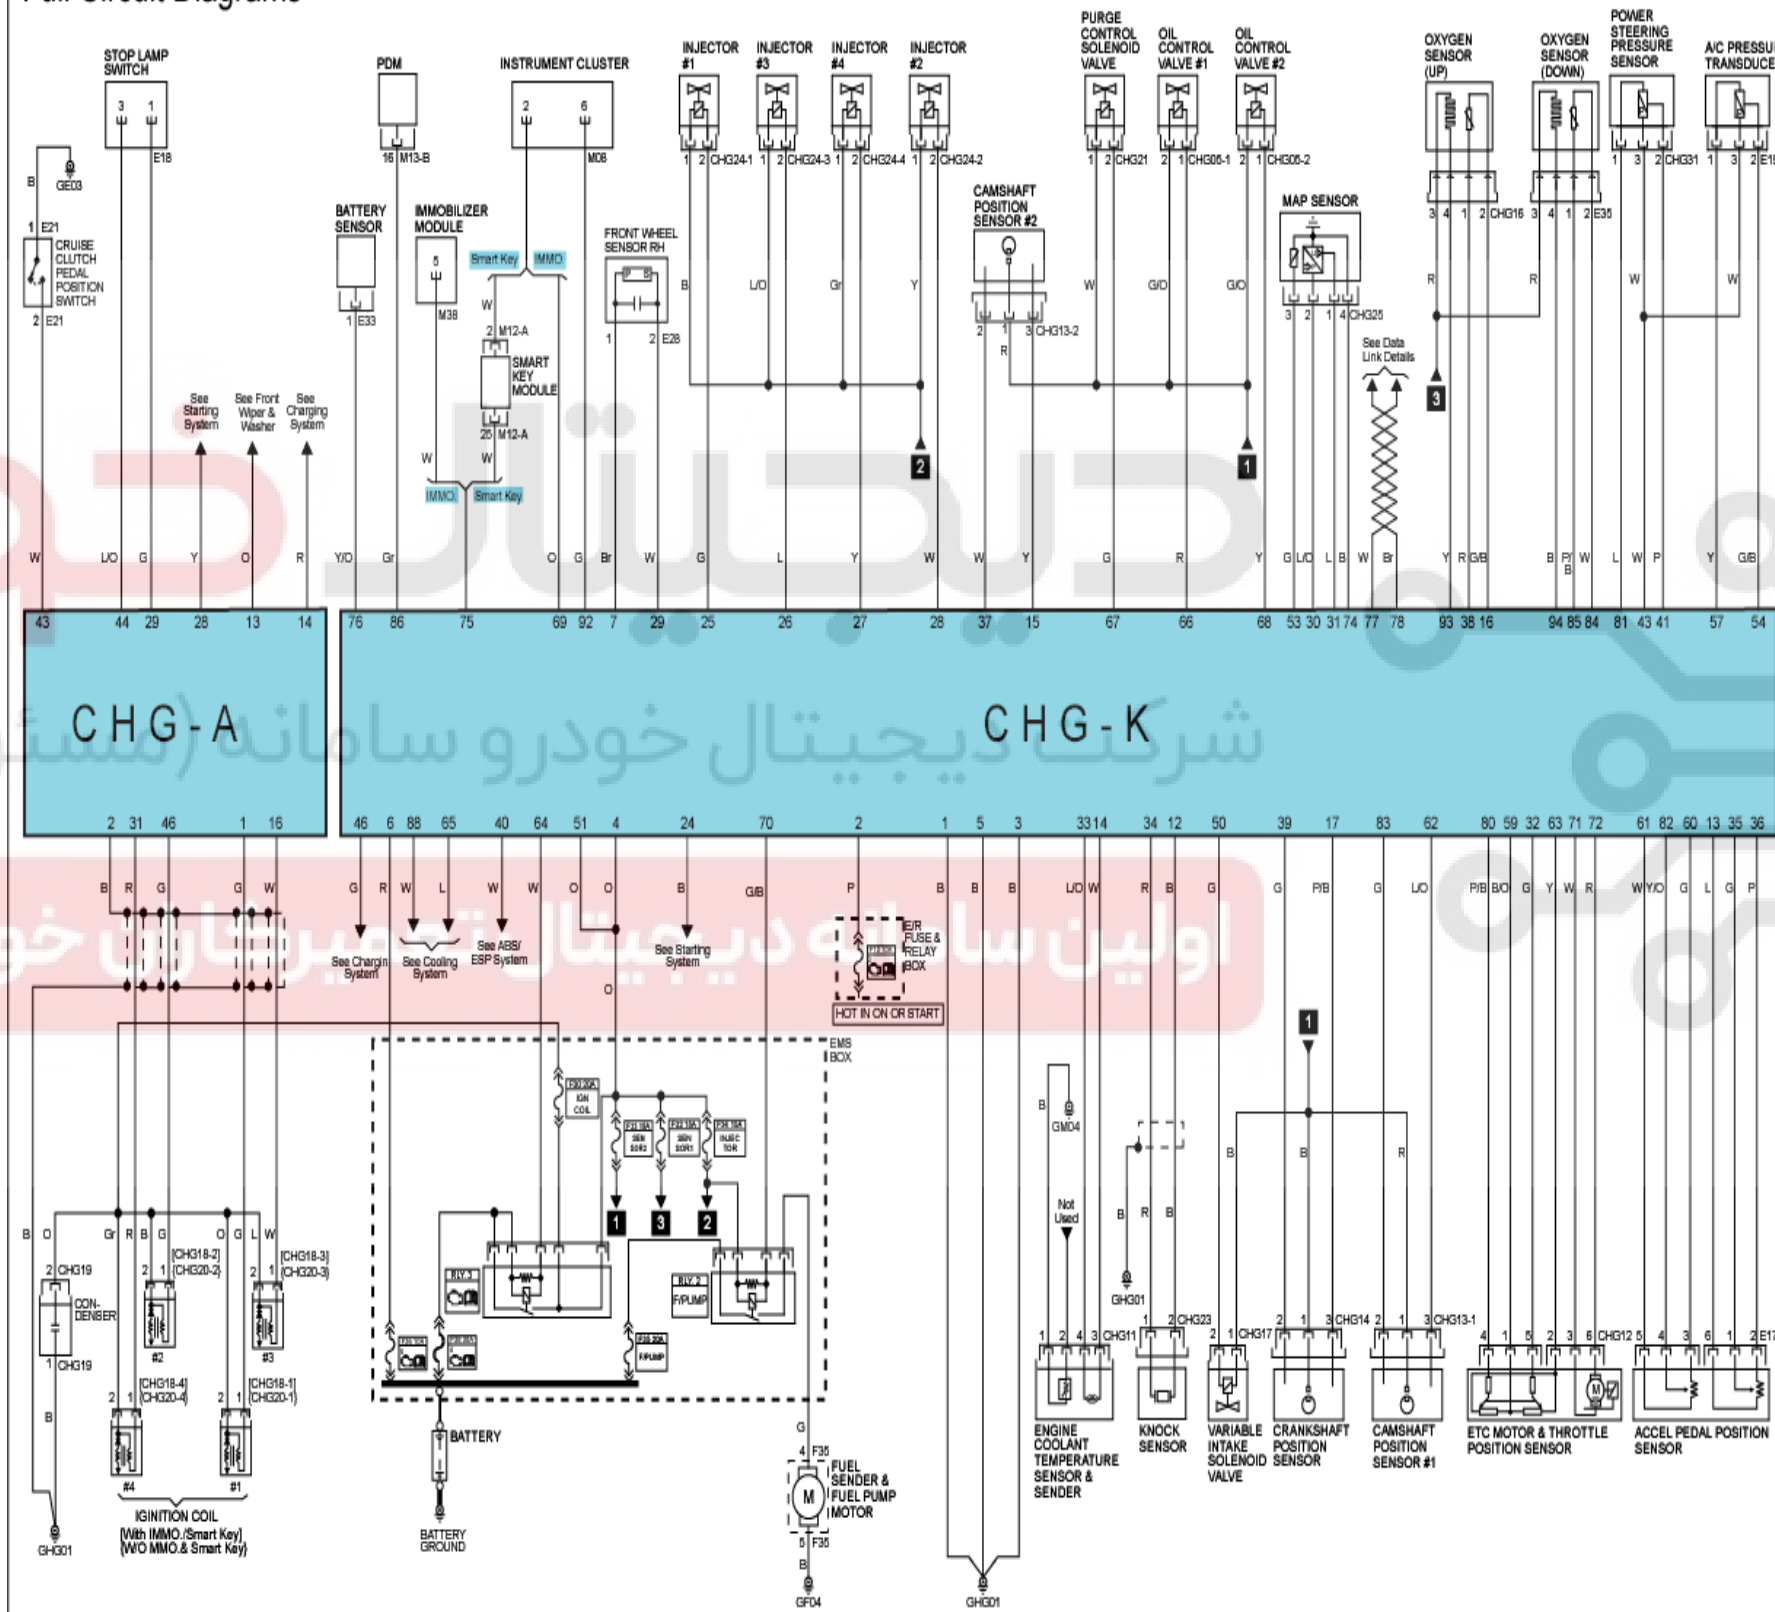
Full Circuit Diagrams

STOP LAMP SWITCH
3 1
E18

PDM
16 M13-B

INSTRUMENT CLUSTER
2 6
M08

INJECTOR #1
1 2 CHG24-1

INJECTOR #3
1 2 CHG24-3

INJECTOR #4
1 2 CHG24-4

INJECTOR #2
1 2 CHG24-2

PURGE CONTROL SOLENOID VALVE
1 2 CHG21

OIL CONTROL VALVE #1
2 1 CHG05-1

OIL CONTROL VALVE #2
2 1 CHG05-2

OXYGEN SENSOR (UP)
3 4 1 2 CHG16

OXYGEN SENSOR (DOWN)
3 4 1 2 E35

POWER STEERING PRESSURE SENSOR
1 3 2 CHG31

A/C PRESSURE TRANSDUCER
1 3 2 E1

B
GE03
1 E21
CRUISE CLUTCH PEDAL POSITION SWITCH
2 E21

BATTERY SENSOR
1 E33

IMMOBILIZER MODULE
5
M38

Smart Key IMMO.
W
2 M12-A
SMART KEY MODULE
25 M12-A

FRONT WHEEL SENSOR RH
1 2 E28

CAMSHAFT POSITION SENSOR #2
2 1 3 CHG13-2
R

MAP SENSOR
3 2 1 4 CHG25

See Data Link Details

B L/O Gr Y W G/O G/O R R W W

See Starting System
See Front Wiper & Washer
See Charging System

W W
IMMO. Smart Key

2 1 3

W L/O G Y O R Y/O Gr O G Br W G L Y W W Y G R Y G L/O L B W Br Y R G/B B P/B W L W P Y G/B

43 44 29 28 13 14 76 86 75 69 92 7 29 25 26 27 28 37 15 67 66 68 53 30 31 74 77 78 93 38 16 94 85 84 81 43 41 57 54

CHG-A

CHG-K

شرکت دیجیتال خودرو سامانه (مسئولیت

2 31 46 1 16 46 6 88 65 40 64 51 4 24 70 2 1 5 3 33 14 34 12 50 39 17 83 62 80 59 32 63 71 72 61 82 60 13 35 36

B R G G W G R W L W W O O B G/B P B B B L/O W R B G G P/B G L/O P/B B/O G Y W R W Y/O G L G P

اولین سامانه دیجیتال تعمیرکاران خودرو

See Charging System
See Cooling System
See ABS/ ESP System
See Starting System
O

E/R FUSE & RELAY BOX
HOT IN ON OR START

EMS BOX

IGN COIL
SENSOR2
SENSOR1
INJECTOR
1 3 2
RLY 3
RLY 2 F/PUMP
F/PUMP

BATTERY
BATTERY GROUND

G
4 F35
FUEL SENDER & FUEL PUMP MOTOR
5 F35
B
GF04

GHG01

B O
2 CHG19
CON-DENSER
1 CHG19
B
GHG01

Gr R B G
2 1 [CHG18-2] [CHG20-2]
#2
2 1 [CHG18-4] [CHG20-4]
#4

O G L W
2 1 [CHG18-3] [CHG20-3]
#3
2 1 [CHG18-1] [CHG20-1]
#1

IGNITION COIL
[With IMMO./Smart Key]
[W/O IMMO.& Smart Key]

B
GM04
Not Used
B R B
GHG01
1 2 CHG11 4 3
1 2 CHG23
2 1 CHG17
B B R
2 1 3 CHG14
2 1 3 CHG13-1
4 1 5 2 3 6 CHG12
5 4 3 6 1 2 E17

ENGINE COOLANT TEMPERATURE SENSOR & SENDER
KNOCK SENSOR
VARIABLE INTAKE SOLENOID VALVE
CRANKSHAFT POSITION SENSOR
CAMSHAFT POSITION SENSOR #1
ETC MOTOR & THROTTLE POSITION SENSOR
ACCEL PEDAL POSITION SENSOR